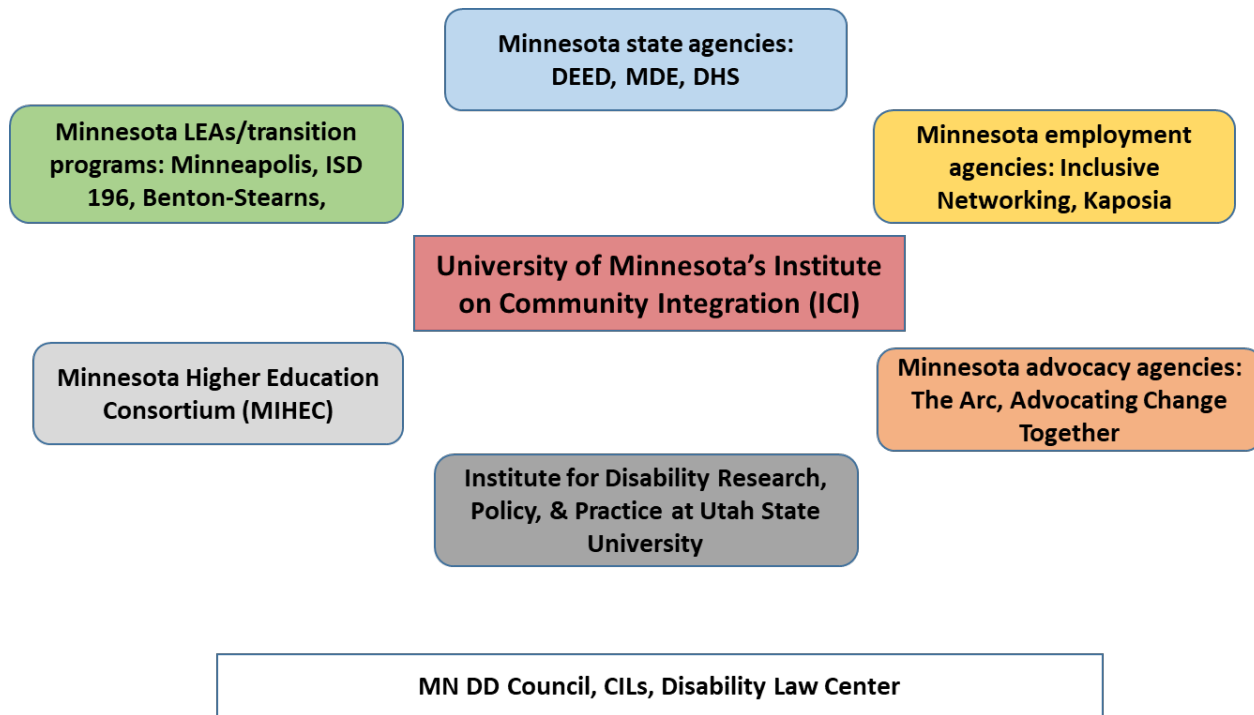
Minnesota state agencies: DEED, MDE, DHS

Minnesota LEAs/transition programs: Minneapolis, ISD 196, Benton-Stearns,

Minnesota employment agencies: Inclusive Networking, Kaposia

University of Minnesota's Institute on Community Integration (ICI)

Minnesota Higher Education Consortium (MIHEC)

Minnesota advocacy agencies: The Arc, Advocating Change Together

Institute for Disability Research, Policy, & Practice at Utah State University

MN DD Council, CILs, Disability Law Center